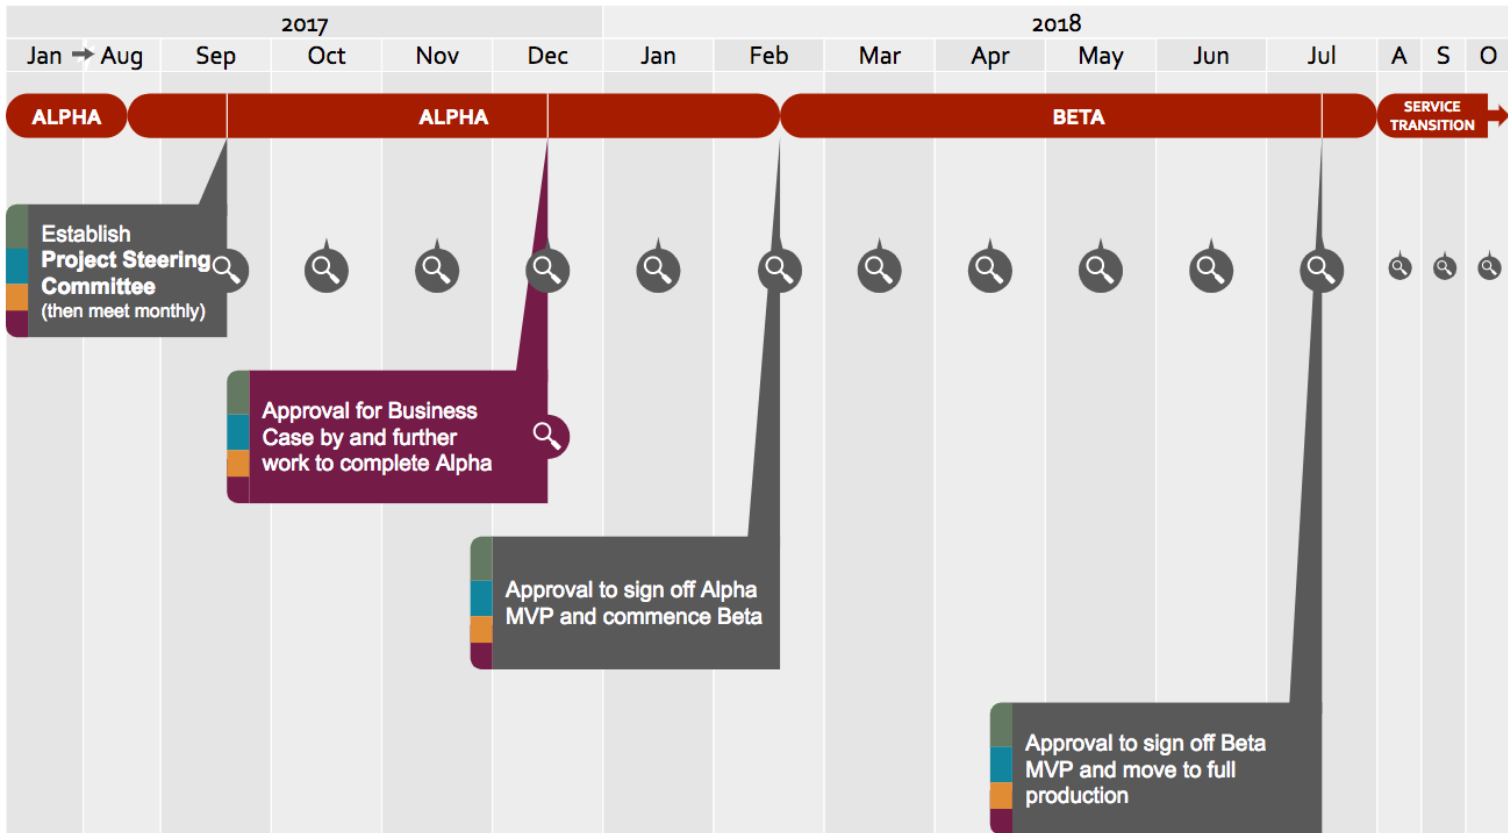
2017

2018

Jan → Aug | Sep | Oct | Nov | Dec | Jan | Feb | Mar | Apr | May | Jun | Jul | A | S | O

ALPHA

ALPHA

BETA

SERVICE TRANSITION

Establish
Project Steering Committee
(then meet monthly)

Approval for Business Case by and further work to complete Alpha

Approval to sign off Alpha MVP and commence Beta

Approval to sign off Beta MVP and move to full production